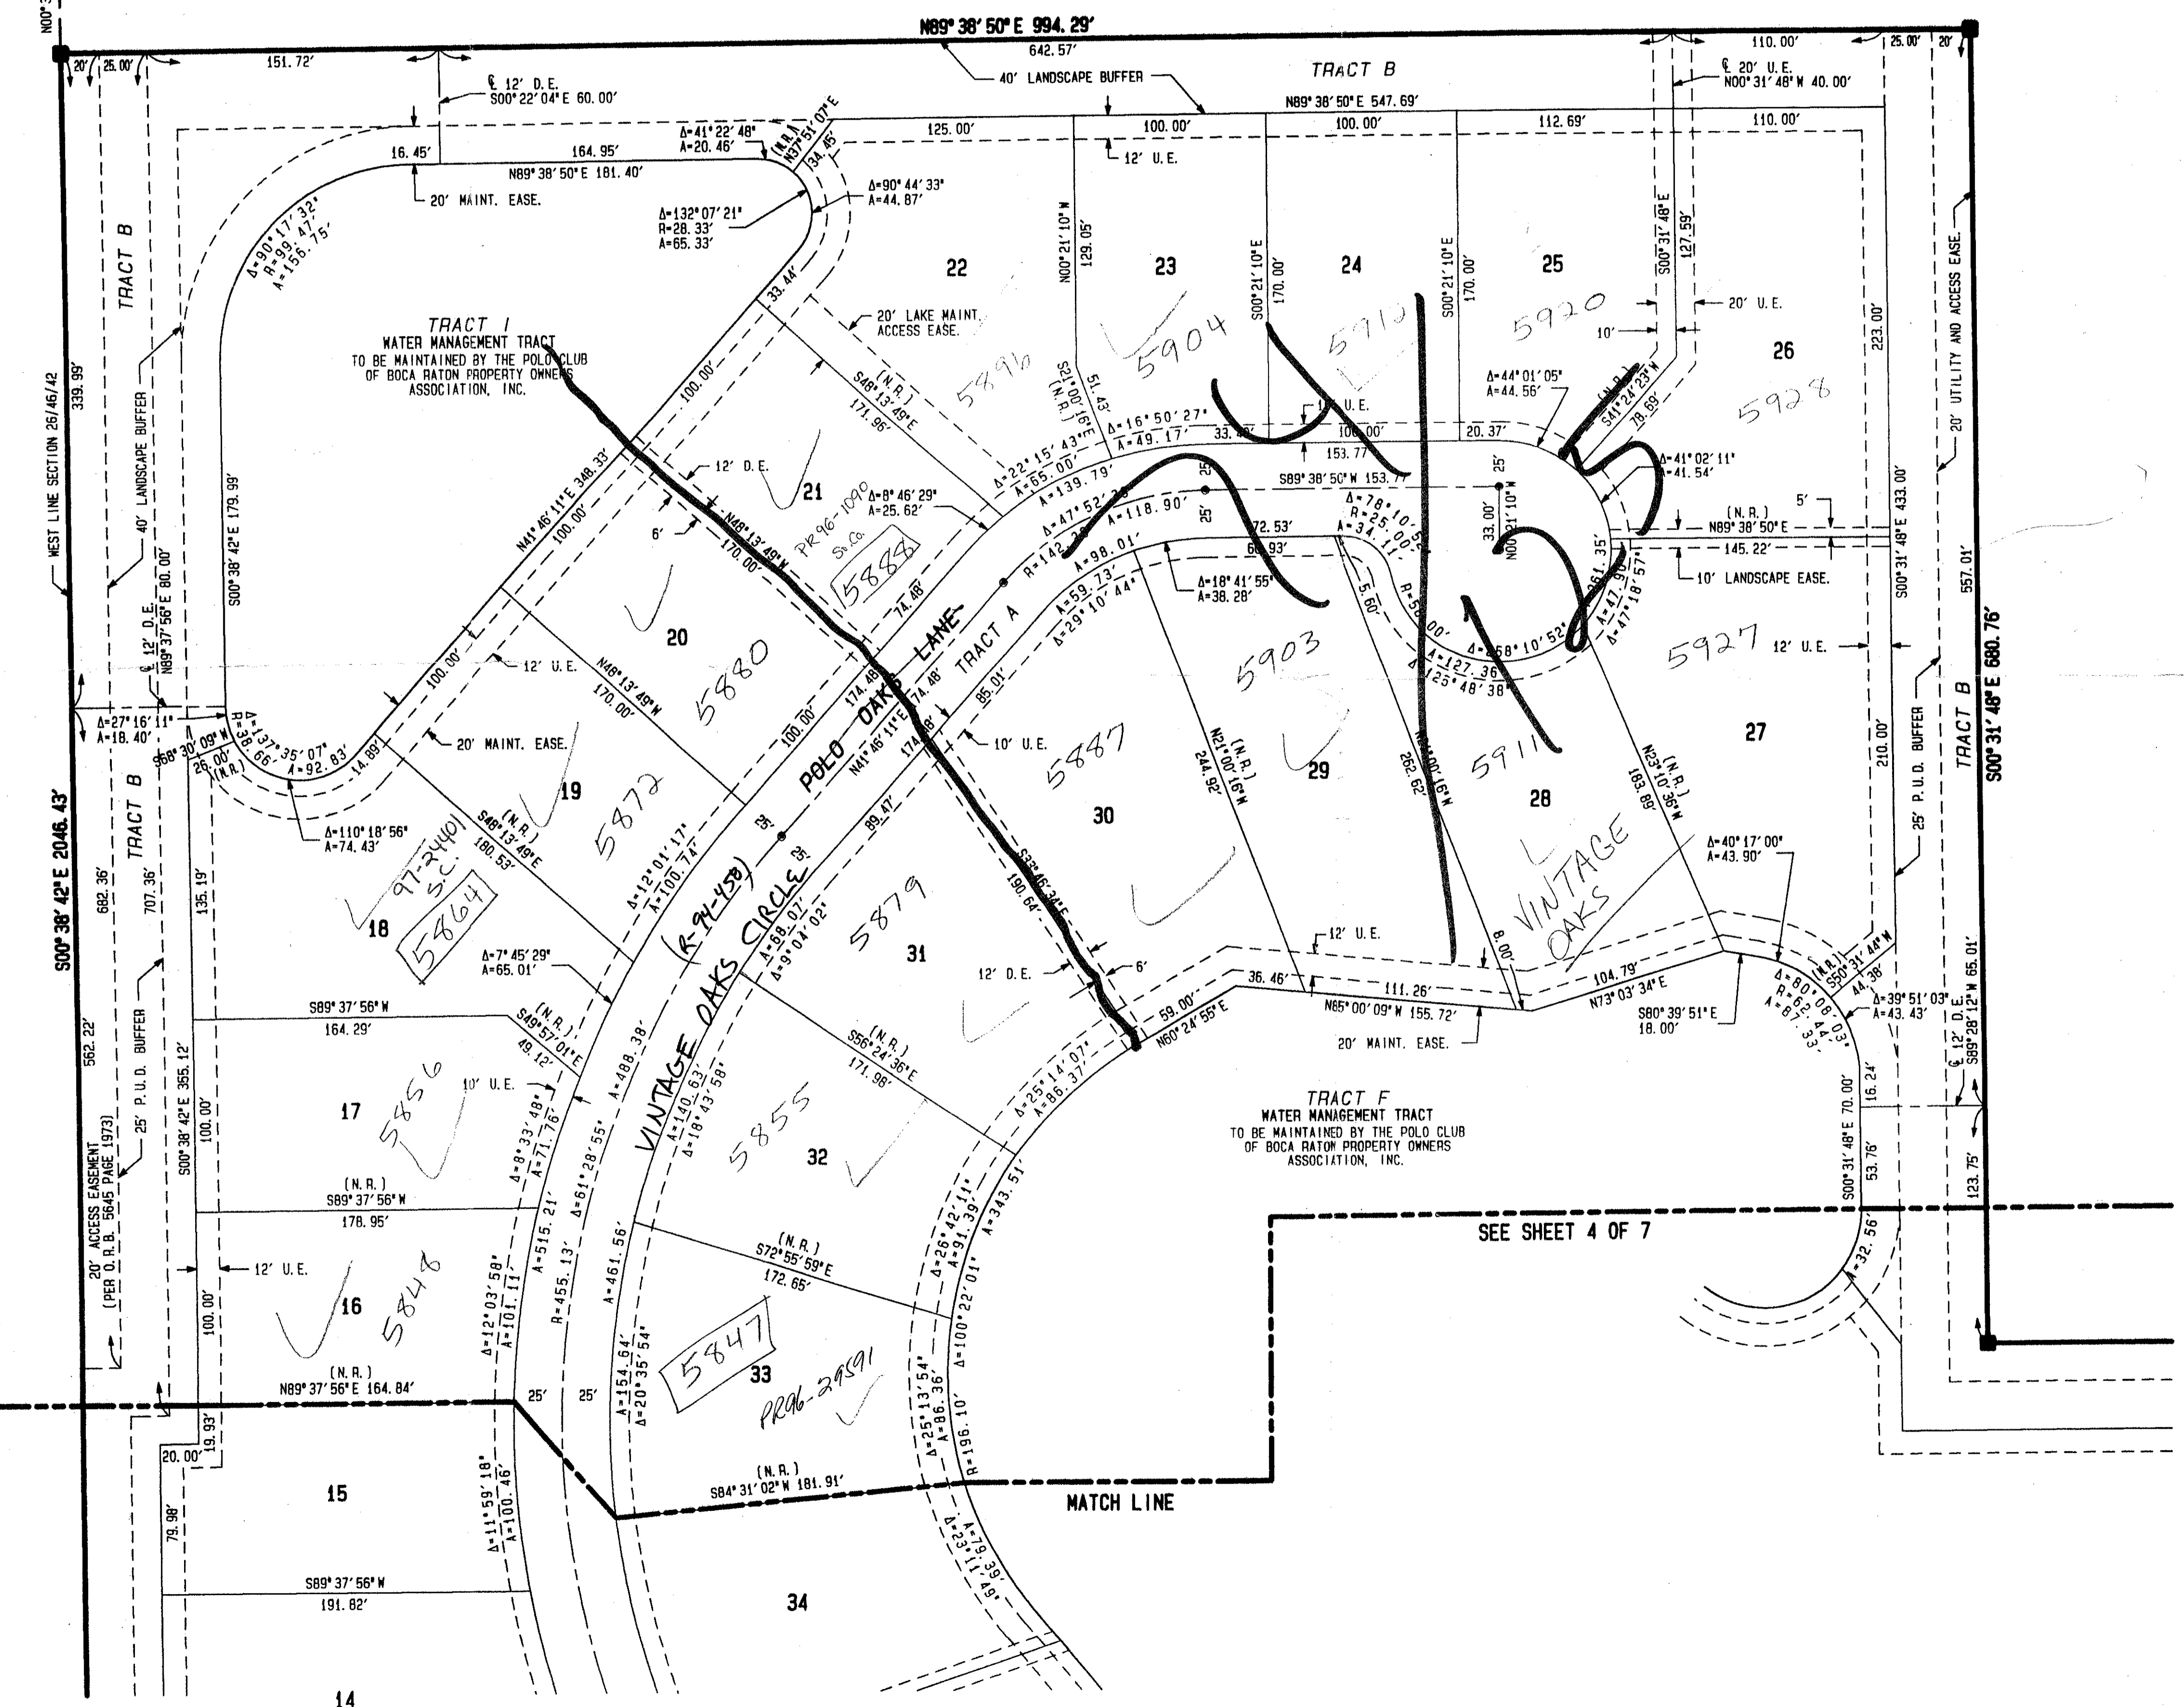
N89° 38' 50" E 994.29'
642.57'
40' LANDSCAPE BUFFER
TRACT B
110.00'
25.00'
20'
20'
25.00'
151.72'
℄ 12' D.E.
S00° 22' 04" E 60.00'
℄ 20' U.E.
N00° 31' 48" W 40.00'
N89° 38' 50" E 547.69'
125.00'
100.00'
100.00'
112.69'
110.00'
Δ=41° 22' 48"
A=20.46'
(N.R.)
N37° 51' 07" E
34.45'
16.45'
164.95'
N89° 38' 50" E 181.40'
12' U.E.
20' MAINT. EASE.
Δ=90° 44' 33"
A=44.87'
Δ=132° 07' 21"
R=28.33'
A=65.33'
Δ=90° 17' 32"
R=99.47'
A=156.75'
TRACT B
22
23
24
25
N00° 21' 10" W
129.05'
S00° 21' 10" E
170.00'
S00° 21' 10" E
170.00'
S00° 31' 48" E
127.59'
33.44'
20' LAKE MAINT. ACCESS EASE.
20' U.E.
223.00'
20' UTILITY AND ACCESS EASE.
TRACT I
WATER MANAGEMENT TRACT
TO BE MAINTAINED BY THE POLO CLUB OF BOCA RATON PROPERTY OWNERS ASSOCIATION, INC.
5896
5904
5910
5920
10'
26
5928
WEST LINE SECTION 26/46/42
339.99'
40' LANDSCAPE BUFFER
100.00'
(N.R.)
S48° 13' 49" E
171.96'
(N.R.)
S21° 00' 16" E
51.43'
Δ=16° 50' 27"
A=49.17'
12' U.E.
33.40'
100.00'
20.37'
Δ=44° 01' 05"
A=44.56'
(N.R.)
S41° 24' 23" W
78.69'
Δ=22° 15' 43"
A=65.00'
A=139.79'
153.77
S89° 38' 50" W 153.77
25'
Δ=41° 02' 11"
A=41.54'
12' D.E.
21
Δ=8° 46' 29"
A=25.62'
PR96-1090
So.Co.
5888
Δ=47° 52' 28"
A=118.90'
25'
25'
72.53'
Δ=78° 10' 52"
R=25.00'
A=34.11'
33.00'
N00° 21' 10" W
(N.R.)
N89° 38' 50" E
5'
145.22'
10' LANDSCAPE EASE.
433.00'
S00° 31' 48" E
557.01'
N41° 46' 11" E 348.33'
100.00'
S00° 38' 42" E 179.99'
6'
N48° 13' 49" W
170.00'
74.48'
R=142.28'
A=98.01'
60.93'
Δ=18° 41' 55"
A=38.28'
5.60'
R=50.00'
261.35'
A=17.90'
Δ=47° 18' 57"
5927
12' U.E.
S00° 31' 48" E 680.76'
℄ 12' D.E.
N89° 37' 56" E 80.00'
20
5880
POLO OAKS LANE
TRACT A
A=59.73'
Δ=29° 10' 44"
5903
Δ=58° 10' 52"
A=127.36'
Δ=125° 48' 38"
12' U.E.
N48° 13' 49" W
170.00'
100.00'
174.48'
100.00'
174.48'
85.01'
(N.R.)
N21° 00' 16" W
244.92'
N14° 00' 16" W
262.62'
5911
(N.R.)
N23° 10' 36" W
183.69'
25' P.U.D. BUFFER
210.00'
TRACT B
27
Δ=27° 16' 11"
A=18.40'
Δ=137° 35' 07"
R=38.66'
A=92.83'
14.89'
20' MAINT. EASE.
N41° 46' 11" E
10' U.E.
5887
29
28
S68° 30' 09" W
26.00'
(N.R.)
19
5872
25'
35'
30
VINTAGE OAKS
S00° 38' 42" E 2046.43'
TRACT B
Δ=110° 18' 56"
A=74.43'
(N.R.)
S48° 13' 49" E
180.53'
Δ=12° 01' 17"
A=100.74'
(R-94-458)
89.47'
S33° 46' 34" E
190.64'
Δ=40° 17' 00"
A=43.90'
682.36'
707.36'
135.19'
97-2440
S.C.
5864
18
VINTAGE OAKS CIRCLE
A=68.07'
Δ=9° 04' 02"
5879
31
12' D.E.
6'
12' U.E.
8.00'
Δ=7° 45' 29"
A=65.01'
36.46'
111.26'
104.79'
N73° 03' 34" E
N65° 00' 09" W 155.72'
S80° 39' 51" E
18.00'
Δ=80° 08' 03"
R=62.44'
A=87.33'
(N.R.)
S50° 31' 44" W
44.38'
Δ=39° 51' 03"
A=43.43'
S89° 37' 56" W
164.29'
(N.R.)
S49° 57' 01" E
49.12'
A=488.38'
(N.R.)
S56° 24' 36" E
171.98'
59.00'
N60° 24' 55" E
20' MAINT. EASE.
℄ 12' D.E.
S89° 28' 12" W 65.01'
562.22'
25' P.U.D. BUFFER
10' U.E.
17
5856
Δ=8° 33' 48"
A=71.76'
A=140.63'
Δ=18° 43' 58"
5855
32
Δ=25° 14' 07"
A=86.37'
TRACT F
WATER MANAGEMENT TRACT
TO BE MAINTAINED BY THE POLO CLUB OF BOCA RATON PROPERTY OWNERS ASSOCIATION, INC.
S00° 31' 48" E 70.00'
16.24'
53.76'
123.75'
S00° 38' 42" E 355.12'
100.00'
(N.R.)
S89° 37' 56" W
178.95'
A=515.21'
R=455.13'
Δ=61° 28' 55"
Δ=26° 42' 11"
A=91.39'
A=343.51'
SEE SHEET 4 OF 7
20' ACCESS EASEMENT
(PER O.R.B. 5645 PAGE 1973)
12' U.E.
16
5848
Δ=12° 03' 58"
A=101.11'
A=461.56'
(N.R.)
S72° 55' 59" E
172.65'
Δ=100° 22' 01"
32.56'
100.00'
(N.R.)
N89° 37' 56" E 164.84'
25'
25'
5847
33
PR96-29591
Δ=154.64'
Δ=20° 35' 54"
Δ=25° 13' 54"
A=86.36'
R=196.10'
19.93'
20.00'
15
Δ=11° 59' 18"
A=100.46'
(N.R.)
S84° 31' 02" W 181.91'
MATCH LINE
79.98'
Δ=23° 11' 49"
A=79.39'
S89° 37' 56" W
191.82'
34
14